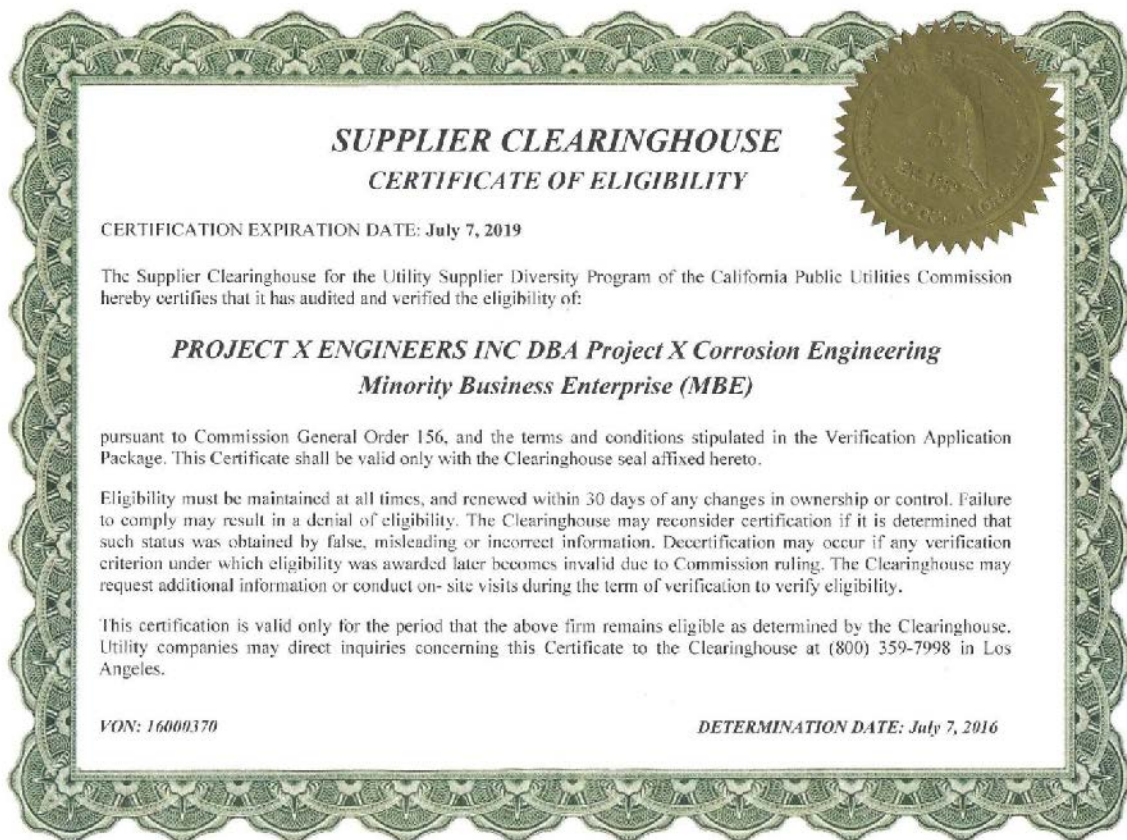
SUPPLIER CLEARINGHOUSE
CERTIFICATE OF ELIGIBILITY

CERTIFICATION EXPIRATION DATE: July 7, 2019

The Supplier Clearinghouse for the Utility Supplier Diversity Program of the California Public Utilities Commission hereby certifies that it has audited and verified the eligibility of:

PROJECT X ENGINEERS INC DBA Project X Corrosion Engineering
Minority Business Enterprise (MBE)

pursuant to Commission General Order 156, and the terms and conditions stipulated in the Verification Application Package. This Certificate shall be valid only with the Clearinghouse seal affixed hereto.

Eligibility must be maintained at all times, and renewed within 30 days of any changes in ownership or control. Failure to comply may result in a denial of eligibility. The Clearinghouse may reconsider certification if it is determined that such status was obtained by false, misleading or incorrect information. Decertification may occur if any verification criterion under which eligibility was awarded later becomes invalid due to Commission ruling. The Clearinghouse may request additional information or conduct on- site visits during the term of verification to verify eligibility.

This certification is valid only for the period that the above firm remains eligible as determined by the Clearinghouse. Utility companies may direct inquiries concerning this Certificate to the Clearinghouse at (800) 359-7998 in Los Angeles.

VON: 16000370

DETERMINATION DATE: July 7, 2016